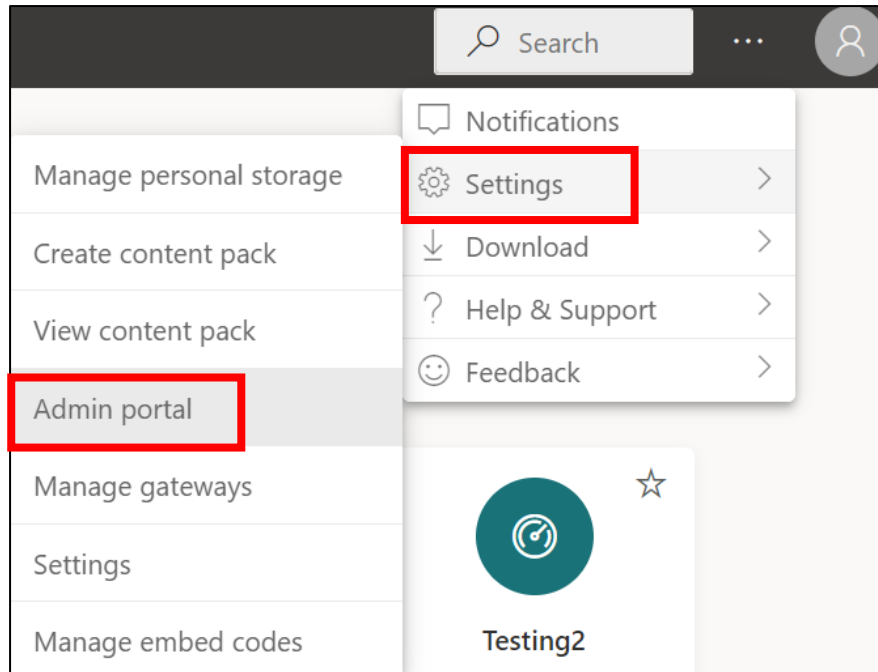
Search

...

Notifications

Settings

Download

Help & Support

Feedback

Manage personal storage

Create content pack

View content pack

Admin portal

Manage gateways

Settings

Manage embed codes

Testing2